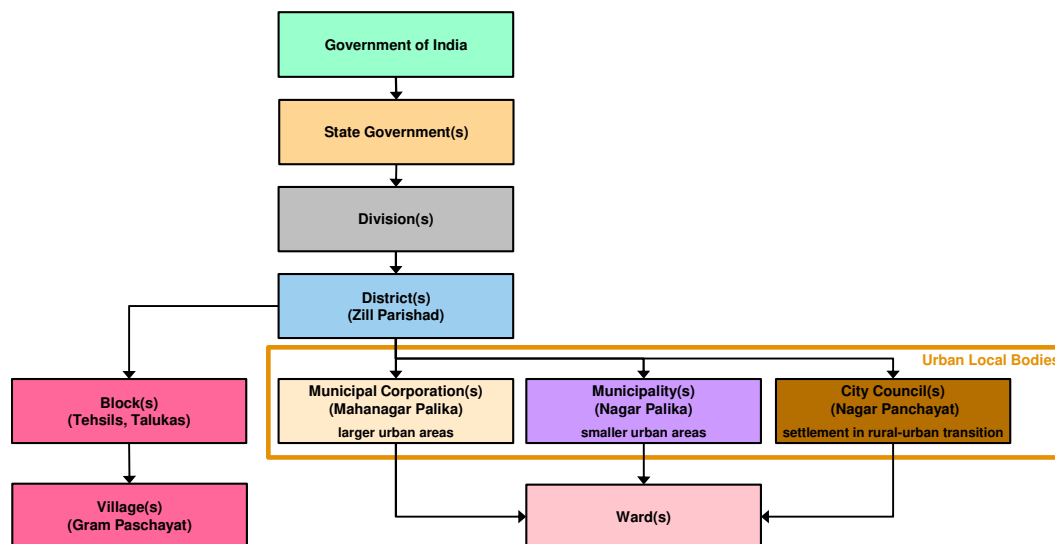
Government of India

State Government(s)

Division(s)

District(s)
(Zill Parishad)

Urban Local Bodies

Block(s)
(Tehsils, Talukas)

Municipal Corporation(s)
(Mahanagar Palika)
larger urban areas

Municipality(s)
(Nagar Palika)
smaller urban areas

City Council(s)
(Nagar Panchayat)
settlement in rural-urban transition

Village(s)
(Gram Paschayat)

Ward(s)